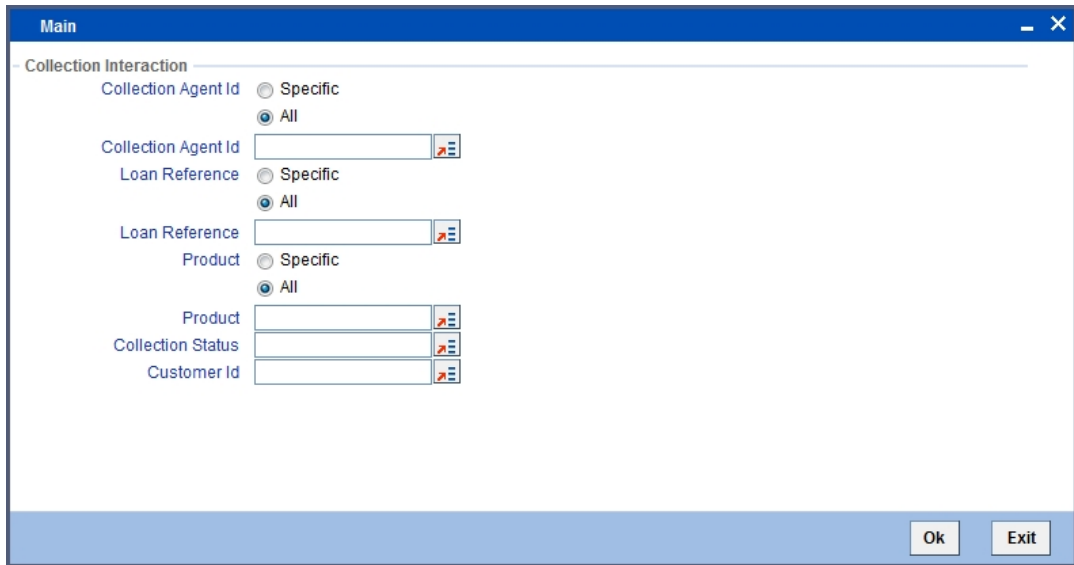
Main

Collection Interaction

Collection Agent Id Specific

All

Collection Agent Id

Loan Reference Specific

All

Loan Reference

Product Specific

All

Product

Collection Status

Customer Id

Ok Exit